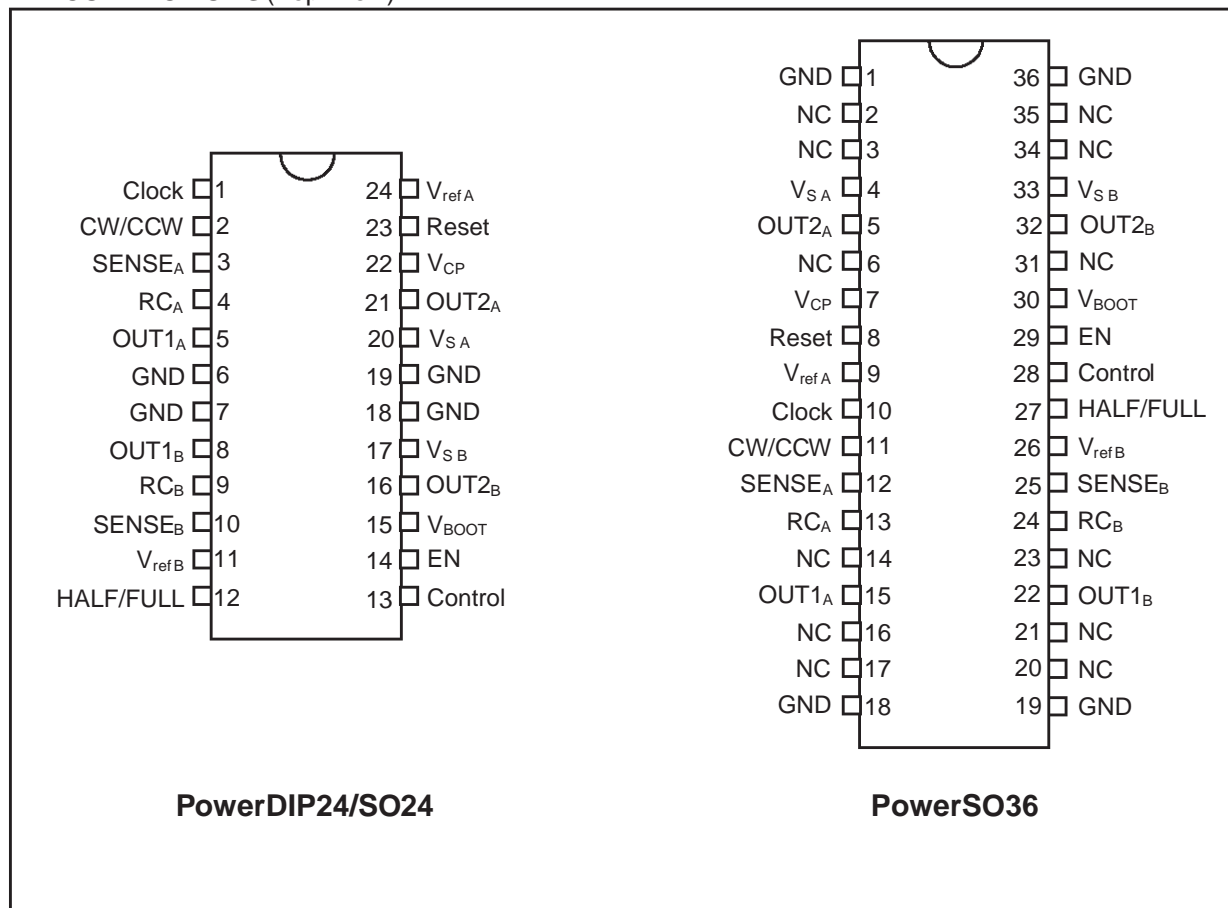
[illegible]

Clock 1
CW/CCW 2
SENSE$_A$ 3
RC$_A$ 4
OUT1$_A$ 5
GND 6
GND 7
OUT1$_B$ 8
RC$_B$ 9
SENSE$_B$ 10
V$_{ref\,B}$ 11
HALF/FULL 12

24 V$_{ref\,A}$
23 Reset
22 V$_{CP}$
21 OUT2$_A$
20 V$_{S\,A}$
19 GND
18 GND
17 V$_{S\,B}$
16 OUT2$_B$
15 V$_{BOOT}$
14 EN
13 Control

PowerDIP24/SO24

GND 1
NC 2
NC 3
V$_{S\,A}$ 4
OUT2$_A$ 5
NC 6
V$_{CP}$ 7
Reset 8
V$_{ref\,A}$ 9
Clock 10
CW/CCW 11
SENSE$_A$ 12
RC$_A$ 13
NC 14
OUT1$_A$ 15
NC 16
NC 17
GND 18

36 GND
35 NC
34 NC
33 V$_{S\,B}$
32 OUT2$_B$
31 NC
30 V$_{BOOT}$
29 EN
28 Control
27 HALF/FULL
26 V$_{ref\,B}$
25 SENSE$_B$
24 RC$_B$
23 NC
22 OUT1$_B$
21 NC
20 NC
19 GND

PowerSO36